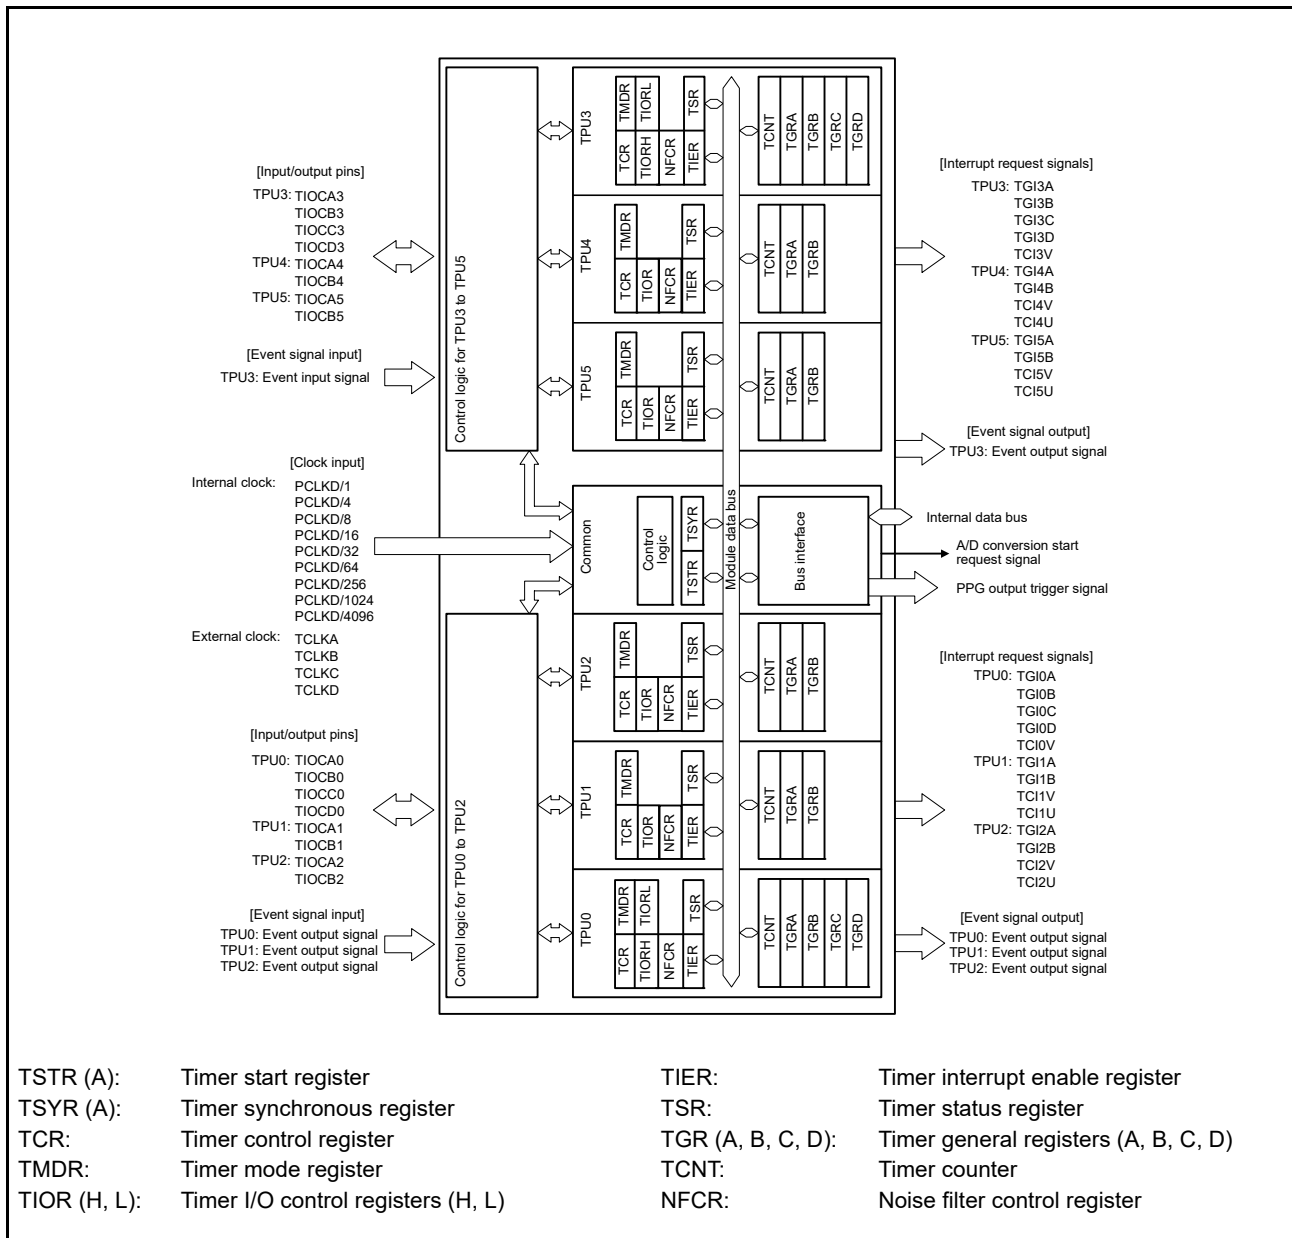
[Input/output pins]
TPU3: TIOCA3
TIOCB3
TIOCC3
TIOCD3
TPU4: TIOCA4
TIOCB4
TPU5: TIOCA5
TIOCB5

[Event signal input]
TPU3: Event input signal

[Clock input]
Internal clock: PCLKD/1
PCLKD/4
PCLKD/8
PCLKD/16
PCLKD/32
PCLKD/64
PCLKD/256
PCLKD/1024
PCLKD/4096
External clock: TCLKA
TCLKB
TCLKC
TCLKD

[Input/output pins]
TPU0: TIOCA0
TIOCB0
TIOCC0
TIOCD0
TPU1: TIOCA1
TIOCB1
TPU2: TIOCA2
TIOCB2

[Event signal input]
TPU0: Event output signal
TPU1: Event output signal
TPU2: Event output signal

Control logic for TPU3 to TPU5

Control logic for TPU0 to TPU2

TPU3
TCR TMDR TIORH TIORL NFCR TIER TSR
TCNT TGRA TGRB TGRC TGRD

TPU4
TCR TMDR TIOR NFCR TIER TSR
TCNT TGRA TGRB

TPU5
TCR TMDR TIOR NFCR TIER TSR
TCNT TGRA TGRB

Common
Control logic
TSTR TSYR
Module data bus
Bus interface

TPU2
TCR TMDR TIOR NFCR TIER TSR
TCNT TGRA TGRB

TPU1
TCR TMDR TIOR NFCR TIER TSR
TCNT TGRA TGRB

TPU0
TCR TMDR TIORH TIORL NFCR TIER TSR
TCNT TGRA TGRB TGRC TGRD

[Interrupt request signals]
TPU3: TGI3A
TGI3B
TGI3C
TGI3D
TCI3V
TPU4: TGI4A
TGI4B
TCI4V
TCI4U
TPU5: TGI5A
TGI5B
TCI5V
TCI5U

[Event signal output]
TPU3: Event output signal

Internal data bus
A/D conversion start request signal
PPG output trigger signal

[Interrupt request signals]
TPU0: TGI0A
TGI0B
TGI0C
TGI0D
TCI0V
TPU1: TGI1A
TGI1B
TCI1V
TCI1U
TPU2: TGI2A
TGI2B
TCI2V
TCI2U

[Event signal output]
TPU0: Event output signal
TPU1: Event output signal
TPU2: Event output signal

TSTR (A): Timer start register
TSYR (A): Timer synchronous register
TCR: Timer control register
TMDR: Timer mode register
TIOR (H, L): Timer I/O control registers (H, L)

TIER: Timer interrupt enable register
TSR: Timer status register
TGR (A, B, C, D): Timer general registers (A, B, C, D)
TCNT: Timer counter
NFCR: Noise filter control register